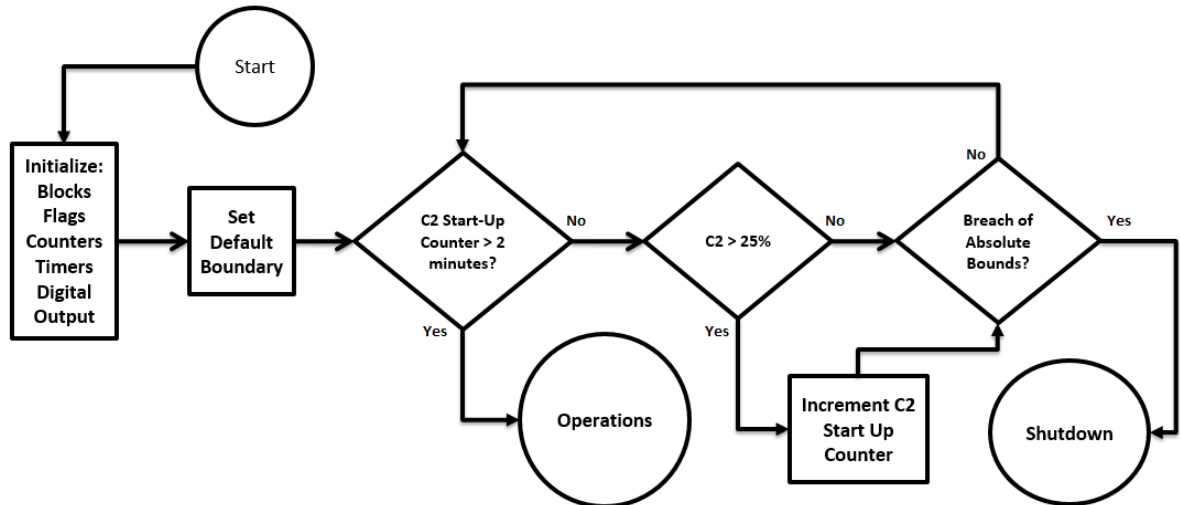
Start

Initialize:
Blocks
Flags
Counters
Timers
Digital
Output

Set
Default
Boundary

C2 Start-Up
Counter > 2
minutes?

No

Yes

Operations

C2 > 25%

No

Yes

Increment C2
Start Up
Counter

No

Breach of
Absolute
Bounds?

Yes

Shutdown